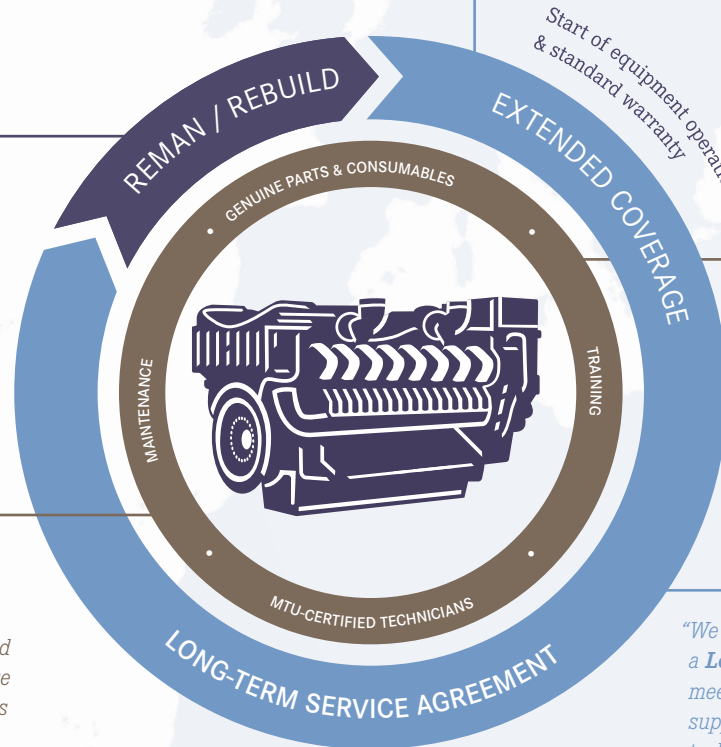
Start of equipment opera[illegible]
& standard warranty

REMAN / REBUILD

EXTENDED COVERAGE

GENUINE PARTS & CONSUMABLES

MAINTENANCE

TRAINING

MTU-CERTIFIED TECHNICIANS

LONG-TERM SERVICE AGREEMENT

d
e
s

"We
a Lo
mee
sup
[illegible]